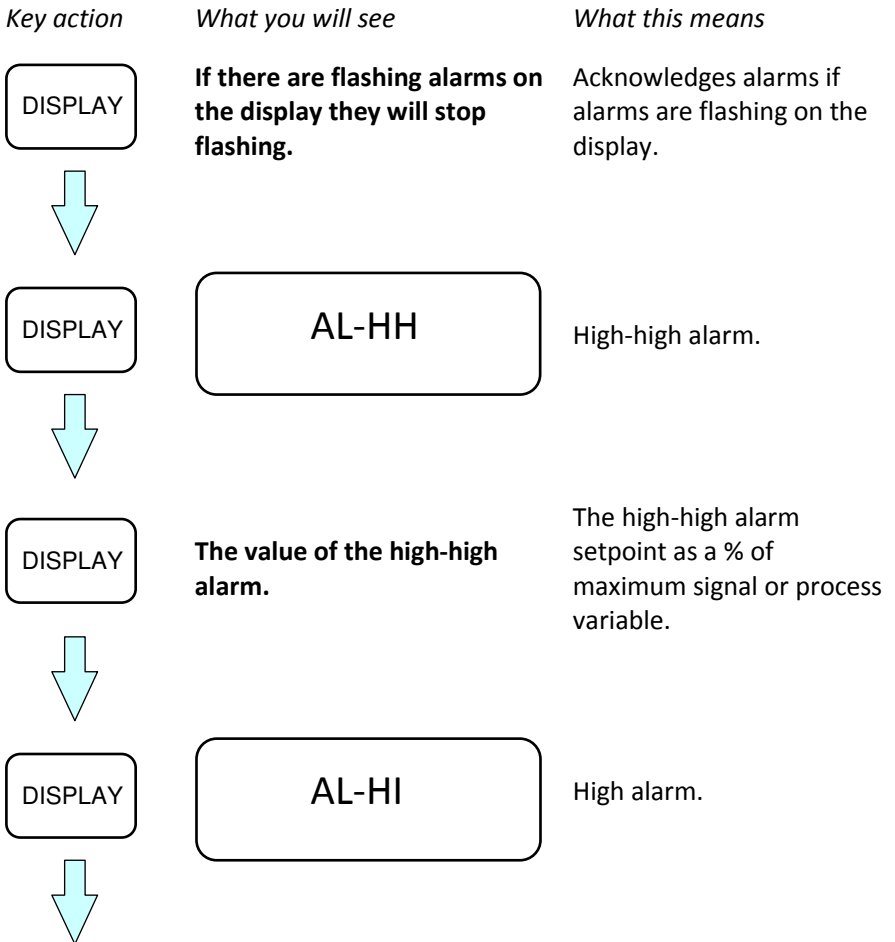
| Key action | What you will see | What this means |
|---|---|---|
| DISPLAY | **If there are flashing alarms on the display they will stop flashing.** | Acknowledges alarms if alarms are flashing on the display. |
| DISPLAY | AL-HH | High-high alarm. |
| DISPLAY | **The value of the high-high alarm.** | The high-high alarm setpoint as a % of maximum signal or process variable. |
| DISPLAY | AL-HI | High alarm. |